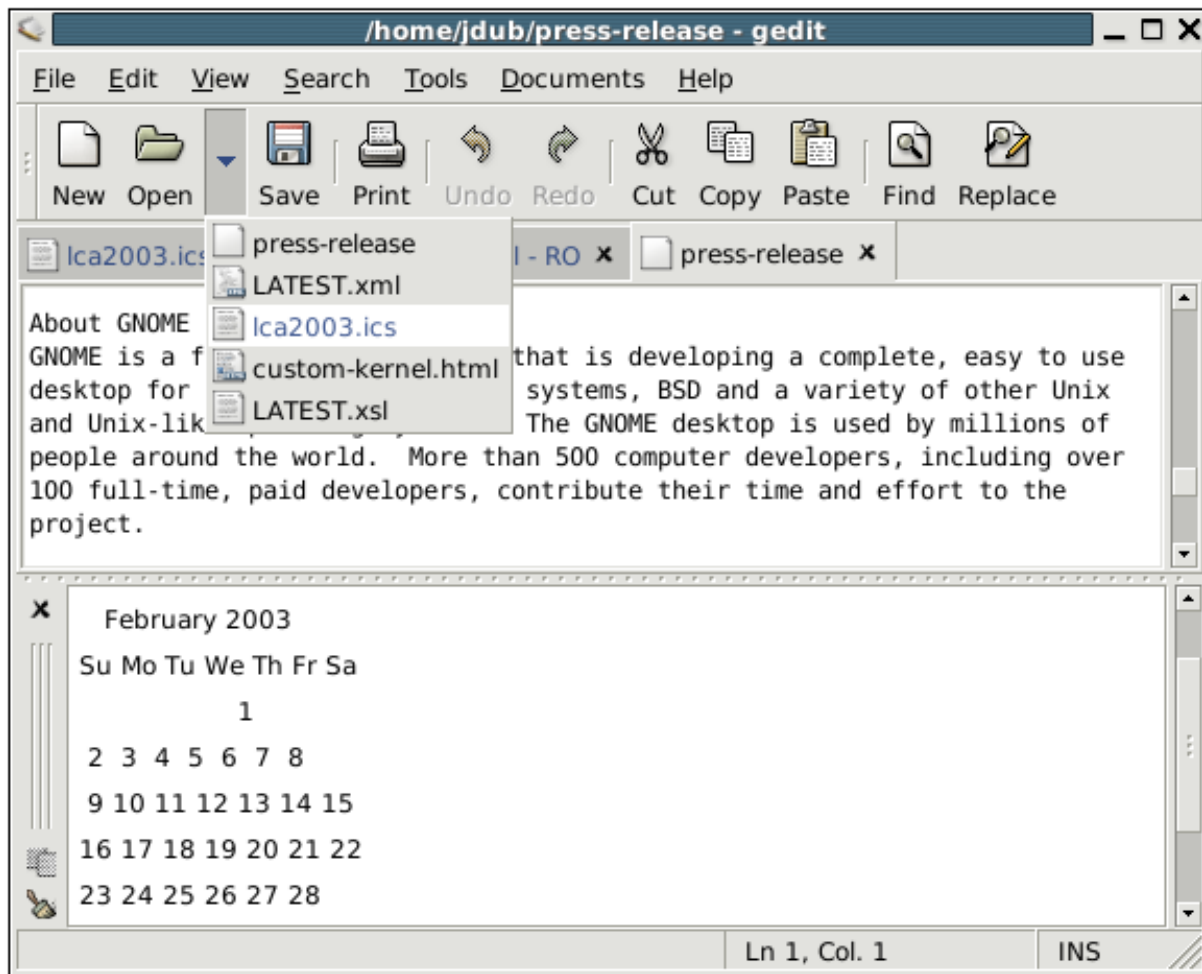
/home/jdub/press-release - gedit

File Edit View Search Tools Documents Help

New Open Save Print Undo Redo Cut Copy Paste Find Replace

lca2003.ics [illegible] l - RO × press-release ×

press-release
LATEST.xml
lca2003.ics
custom-kernel.html
LATEST.xsl

About GNOME
GNOME is a f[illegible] that is developing a complete, easy to use desktop for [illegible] systems, BSD and a variety of other Unix and Unix-lik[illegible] The GNOME desktop is used by millions of people around the world. More than 500 computer developers, including over 100 full-time, paid developers, contribute their time and effort to the project.

×

February 2003
Su Mo Tu We Th Fr Sa
1
2 3 4 5 6 7 8
9 10 11 12 13 14 15
16 17 18 19 20 21 22
23 24 25 26 27 28

Ln 1, Col. 1 INS